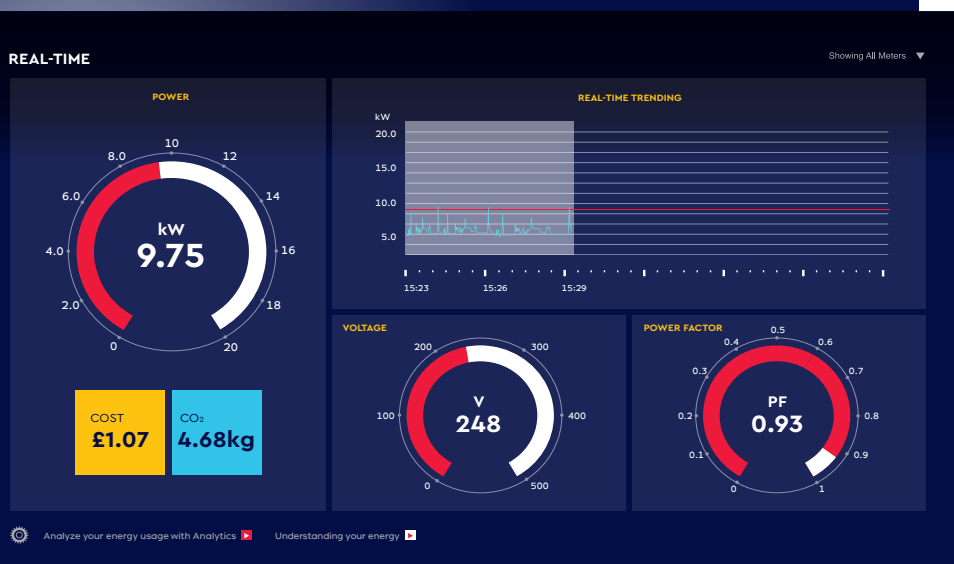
REAL-TIME

Showing All Meters ▼

POWER

10
12
14
16
18
20
0
2.0
4.0
6.0
8.0

kW
9.75

COST
£1.07

$CO_2$
4.68kg

REAL-TIME TRENDING

kW
20.0
15.0
10.0
5.0

15:23
15:26
15:29

VOLTAGE

200
300
100
400
0
500

V
248

POWER FACTOR

0.5
0.4
0.6
0.3
0.7
0.2
0.8
0.1
0.9
0
1

PF
0.93

Analyze your energy usage with Analytics

Understanding your energy